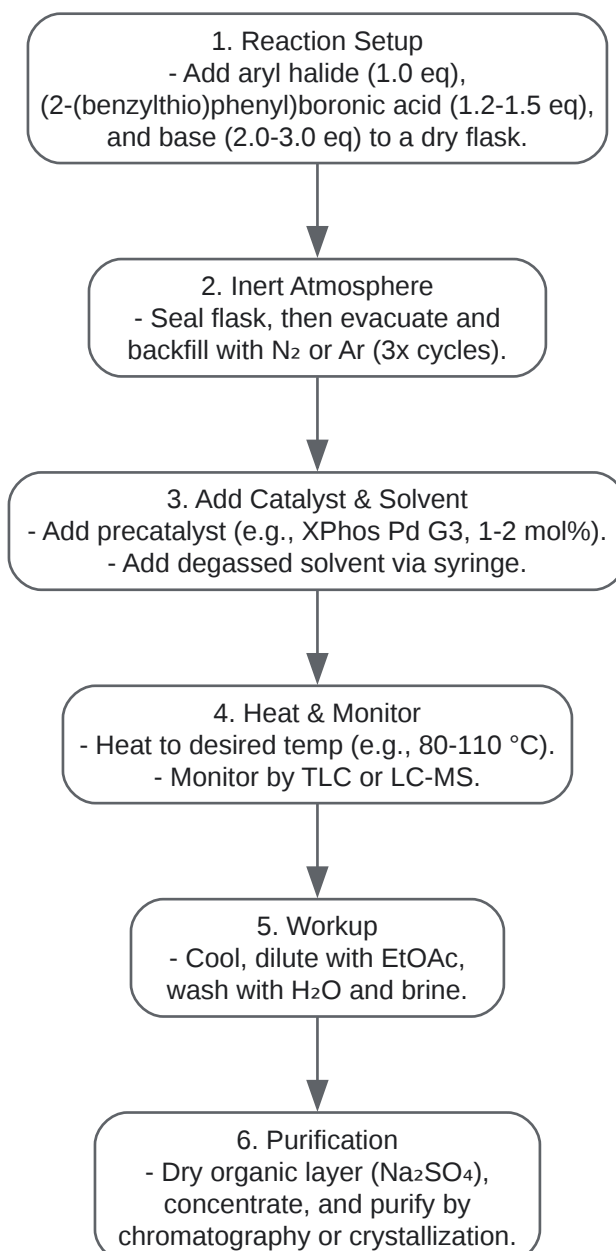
1. Reaction Setup
- Add aryl halide (1.0 eq), (2-(benzylthio)phenyl)boronic acid (1.2-1.5 eq), and base (2.0-3.0 eq) to a dry flask.

2. Inert Atmosphere
- Seal flask, then evacuate and backfill with $N_2$ or Ar (3x cycles).

3. Add Catalyst & Solvent
- Add precatalyst (e.g., XPhos Pd G3, 1-2 mol%).
- Add degassed solvent via syringe.

4. Heat & Monitor
- Heat to desired temp (e.g., 80-110 °C).
- Monitor by TLC or LC-MS.

5. Workup
- Cool, dilute with EtOAc, wash with $H_2O$ and brine.

6. Purification
- Dry organic layer ($Na_2SO_4$), concentrate, and purify by chromatography or crystallization.